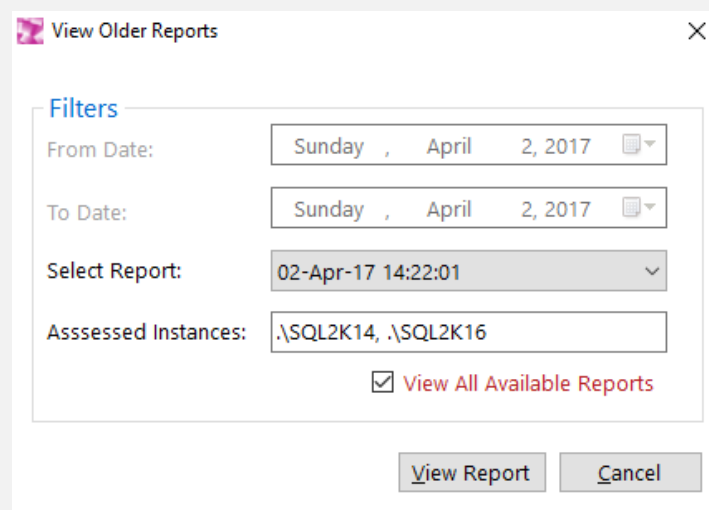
View Older Reports

Filters

From Date: Sunday , April 2, 2017

To Date: Sunday , April 2, 2017

Select Report: 02-Apr-17 14:22:01

Asssessed Instances: .\SQL2K14, .\SQL2K16

View All Available Reports

View Report

Cancel